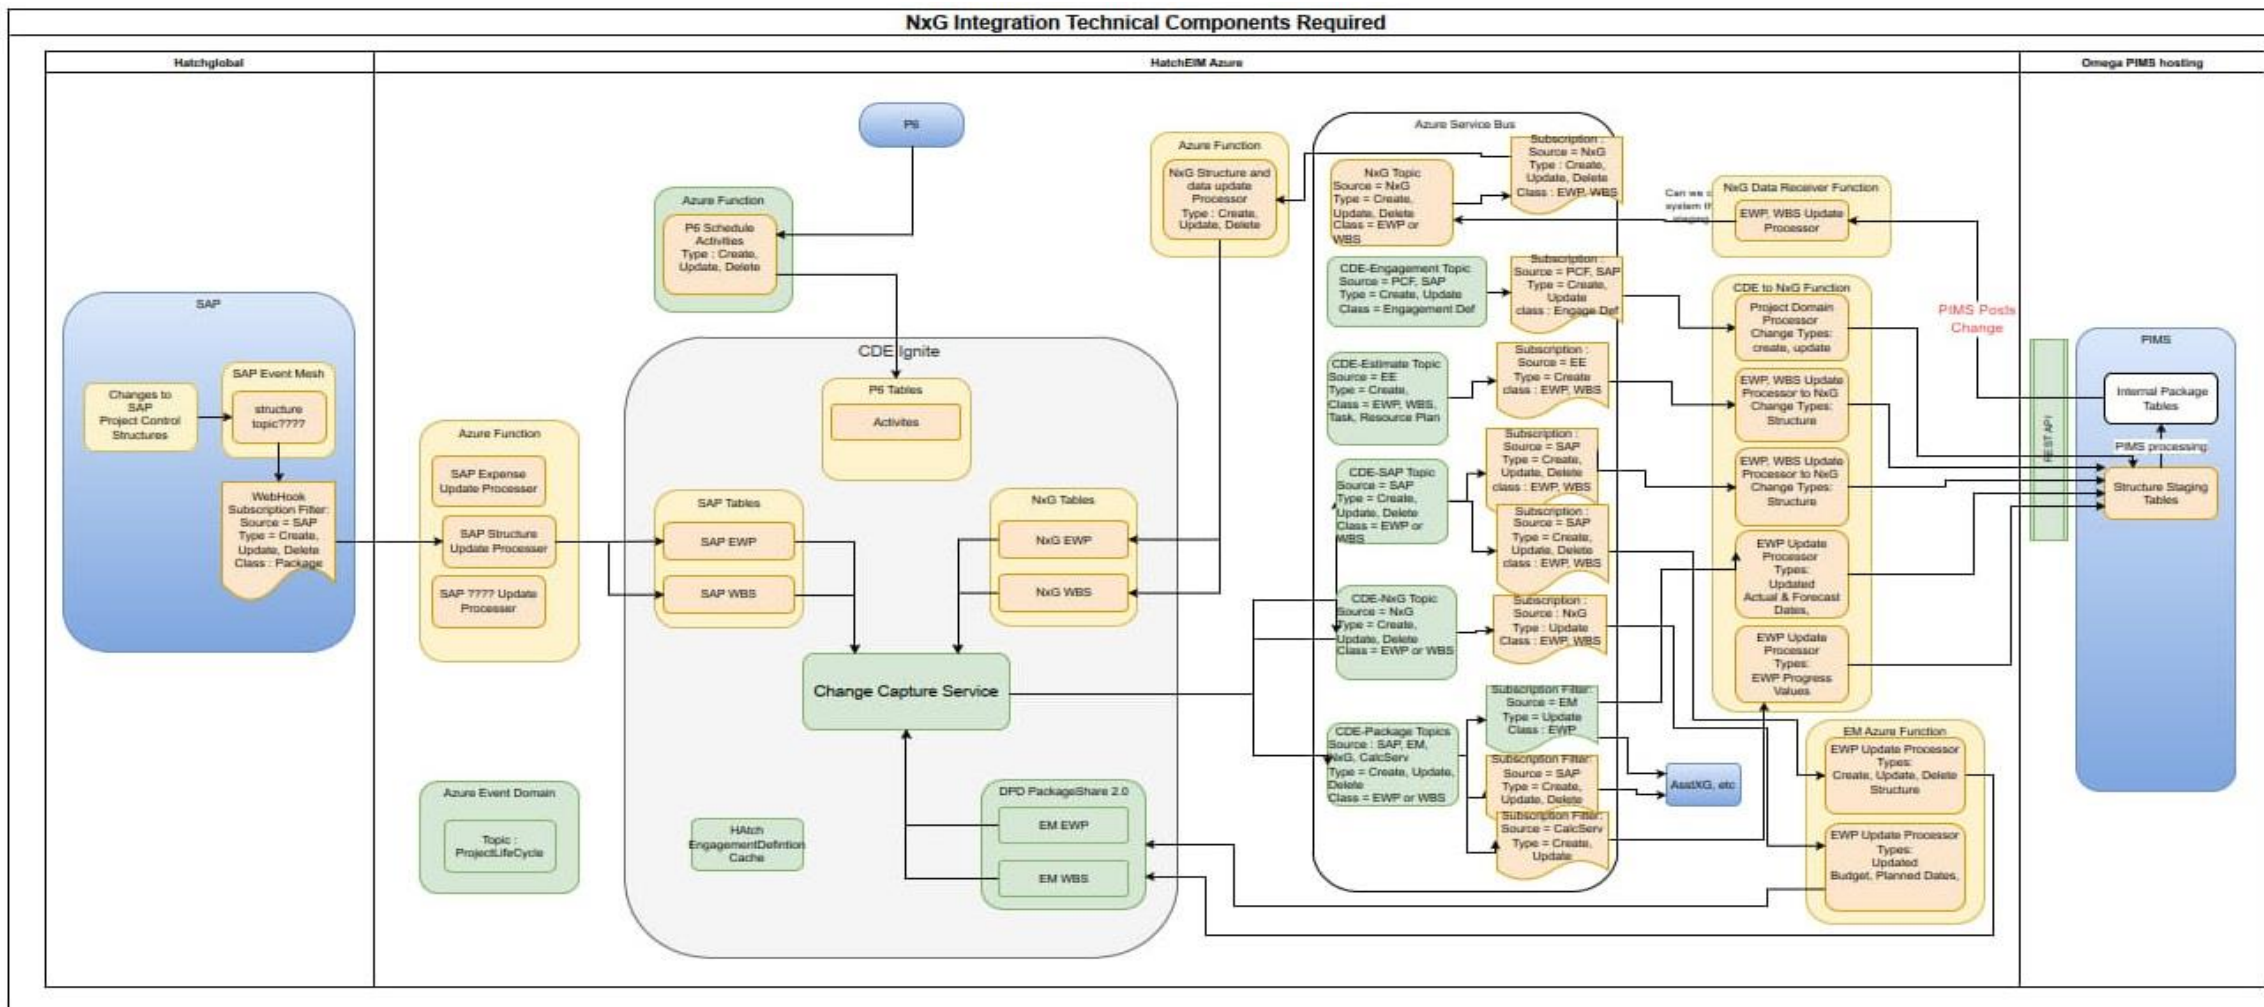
NxG Integration Technical Components Required

Hatchglobal

HatchEIM Azure

Omega PIMS hosting

SAP

Changes to SAP Project Control Structures

SAP Event Mesh

structure topic????

WebHook Subscription Filter: Source = SAP Type = Create, Update, Delete Class : Package

Azure Function

SAP Expense Update Processer

SAP Structure Update Processer

SAP ???? Update Processer

Azure Event Domain

Topic : ProjectLifeCycle

P6

Azure Function

P6 Schedule Activities Type : Create, Update, Delete

CDE Ignite

P6 Tables

Activites

SAP Tables

SAP EWP

SAP WBS

NxG Tables

NxG EWP

NxG WBS

Change Capture Service

HAtch EngagementDefintion Cache

DPD PackageShare 2.0

EM EWP

EM WBS

Azure Function

NxG Structure and data update Processor Type : Create, Update, Delete

Azure Service Bus

NxG Topic Source = NxG Type = Create, Update, Delete Class = EWP or WBS

Subscription : Source = NxG Type : Create, Update, Delete Class : EWP, WBS

CDE-Engagement Topic Source = PCF, SAP Type = Create, Update Class = Engagement Def

Subscription : Source = PCF, SAP Type = Create, Update class : Engage Def

CDE-Estimate Topic Source = EE Type = Create, Class = EWP, WBS, Task, Resource Plan

Subscription : Source = EE Type = Create class : EWP, WBS

CDE-SAP Topic Source = SAP Type = Create, Update, Delete Class = EWP or WBS

Subscription : Source = SAP Type = Create, Update, Delete class : EWP, WBS

Subscription : Source = SAP Type = Create, Update, Delete class : EWP, WBS

CDE-NxG Topic Source = NxG Type = Create, Update, Delete Class = EWP or WBS

Subscription : Source : NxG Type : Update Class : EWP, WBS

CDE-Package Topics Source : SAP, EM, NxG, CalcServ Type = Create, Update, Delete Class = EWP or WBS

Subscription Filter: Source = EM Type = Update Class : EWP

Subscription Filter: Source = SAP Type = Create, Update, Delete

Subscription Filter: Source = CalcServ Type = Create, Update

AsstXG, etc

Can we c system th staging

NxG Data Receiver Function

EWP, WBS Update Processor

CDE to NxG Function

Project Domain Processor Change Types: create, update

EWP, WBS Update Processor to NxG Change Types: Structure

EWP, WBS Update Processor to NxG Change Types: Structure

EWP Update Processor Types: Updated Actual & Forecast Dates,

EWP Update Processor Types: EWP Progress Values

EM Azure Function

EWP Update Processor Types: Create, Update, Delete Structure

EWP Update Processor Types: Updated Budget, Planned Dates,

PIMS Posts Change

REST API

PIMS

Internal Package Tables

PIMS processing

Structure Staging Tables